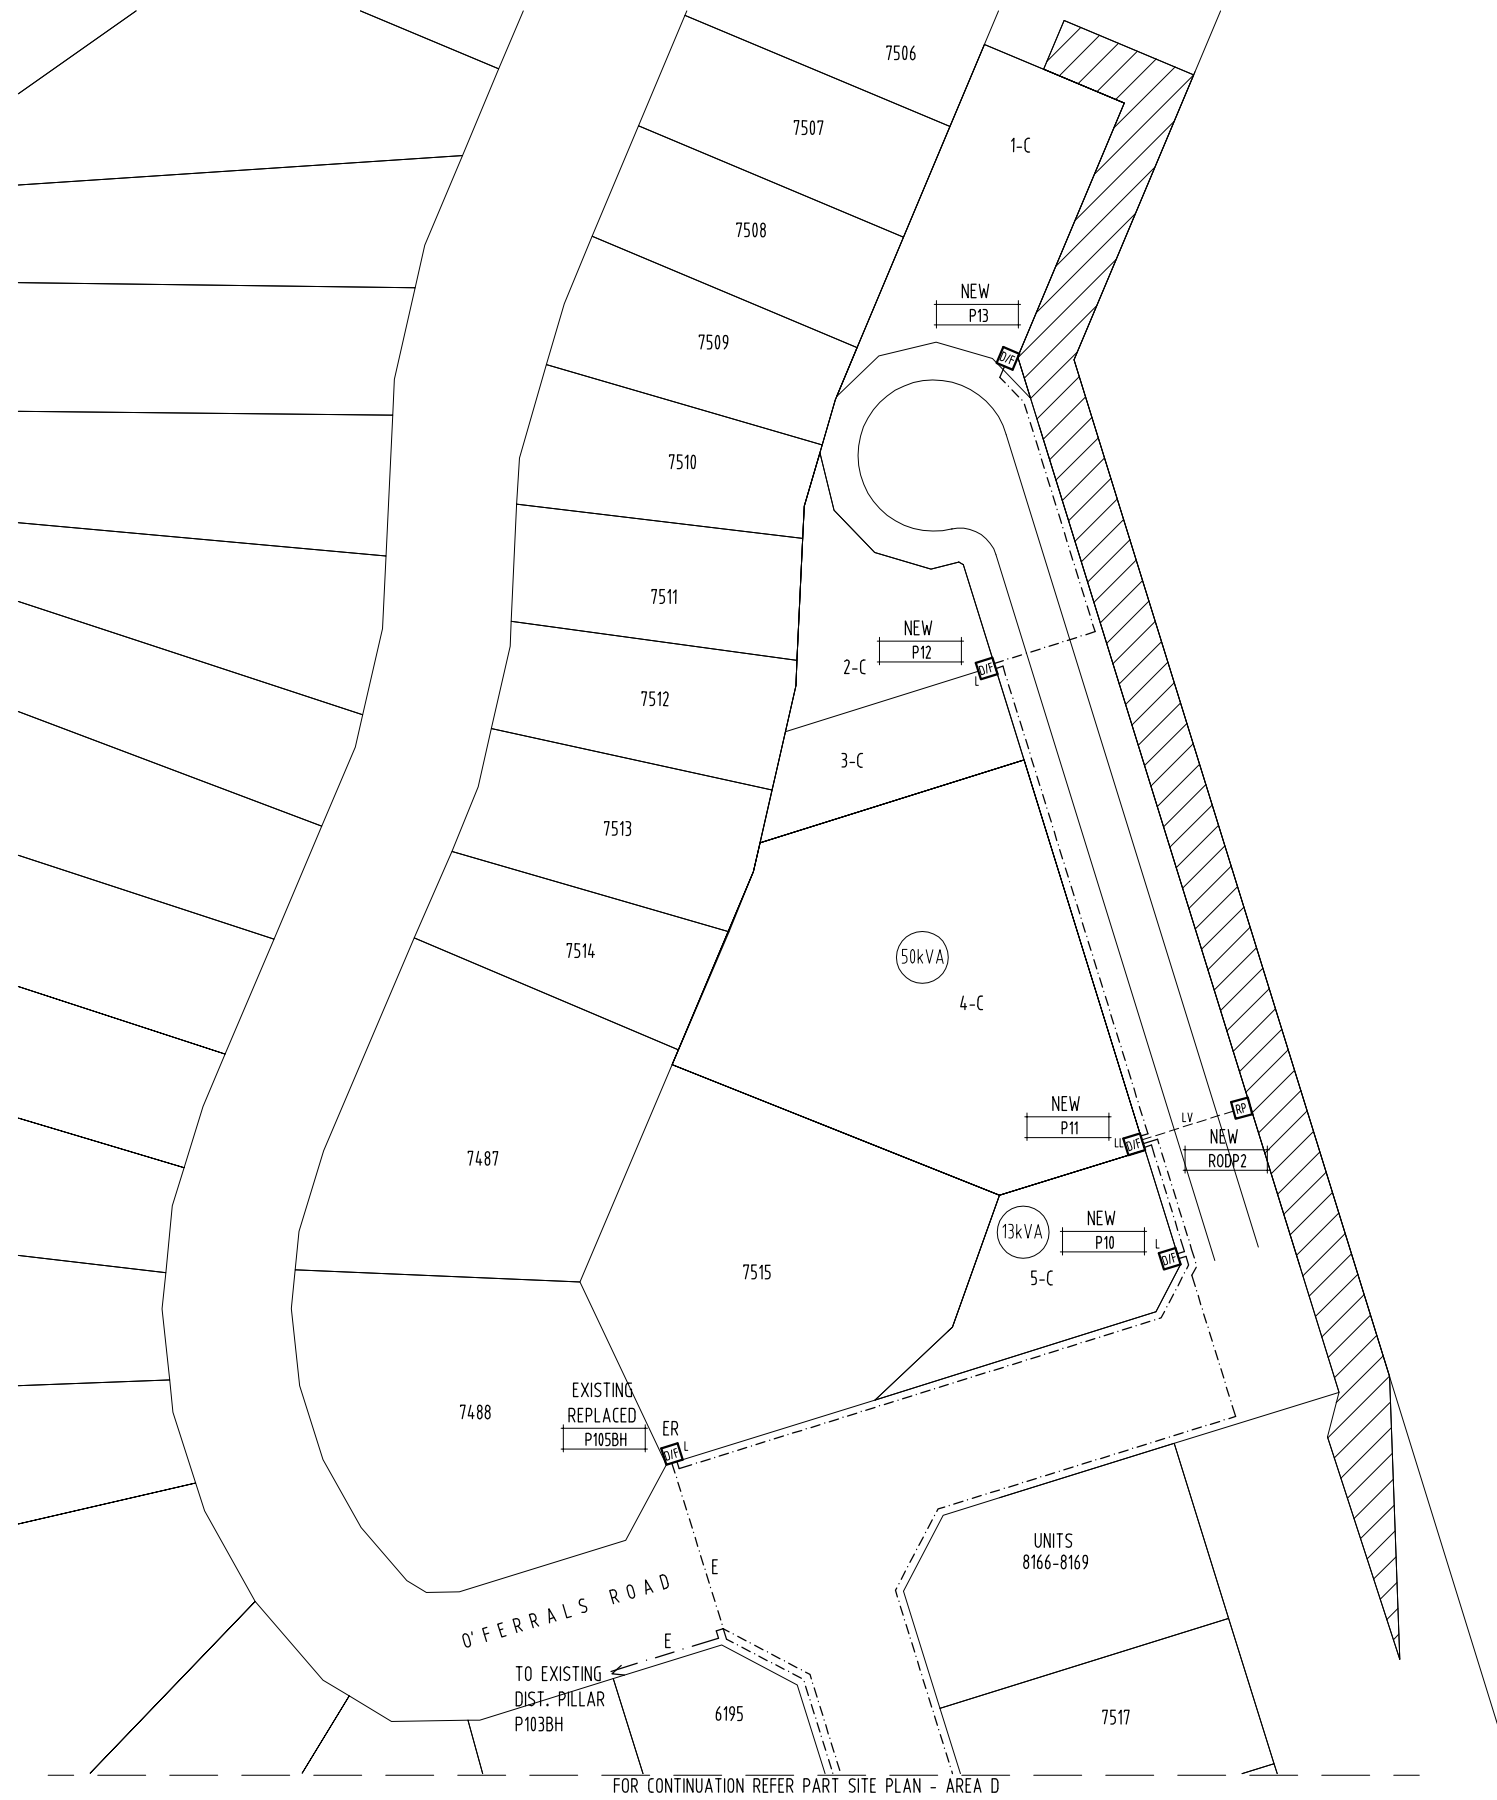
7506
7507
1-C
7508
NEW
P13
D/F
7509
7510
7511
NEW
P12
D/F
2-C
L
7512
3-C
7513
7514
50kVA
4-C
NEW
P11
LV
RP
LL
D/F
NEW
RODP2
7487
13kVA
NEW
P10
L
D/F
5-C
7515
EXISTING
REPLACED
P105BH
ER
D/F
L
7488
UNITS
8166-8169
E
O'FERRALS ROAD
E
TO EXISTING
DIST. PILLAR
P103BH
6195
7517
FOR CONTINUATION REFER PART SITE PLAN - AREA D